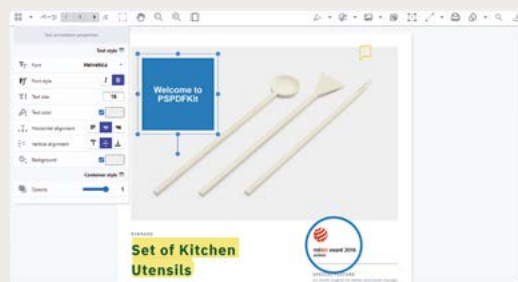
1 / 6

Text annotation properties

Text style

Font Helvetica

Font style I B

Text size 16

Text color

Horizontal alignment

Vertical alignment

Background

Container style

Opacity 1

Welcome to PSPDFKit

Set of Kitchen Utensils

reddot award 2016 winner